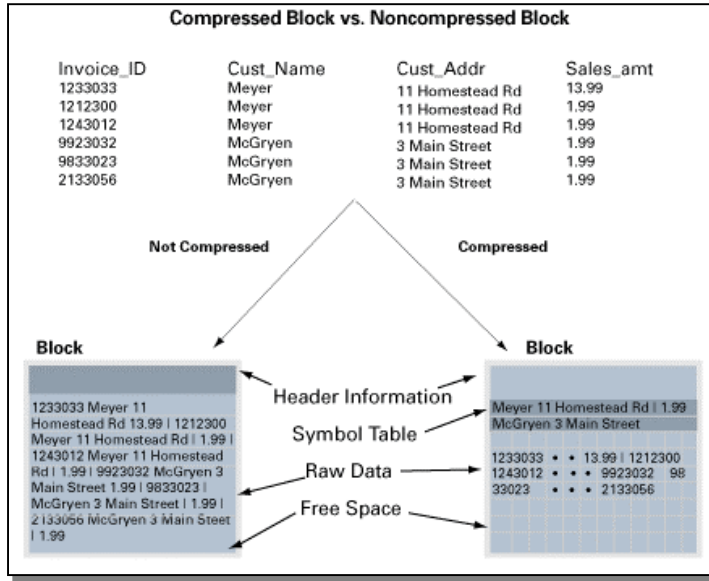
Compressed Block vs. Noncompressed Block

| Invoice_ID | Cust_Name | Cust_Addr | Sales_amt |
|---|---|---|---|
| 1233033 | Meyer | 11 Homestead Rd | 13.99 |
| 1212300 | Meyer | 11 Homestead Rd | 1.99 |
| 1243012 | Meyer | 11 Homestead Rd | 1.99 |
| 9923032 | McGryen | 3 Main Street | 1.99 |
| 9833023 | McGryen | 3 Main Street | 1.99 |
| 2133056 | McGryen | 3 Main Street | 1.99 |

Not Compressed

Compressed

Block

1233033 Meyer 11 Homestead Rd 13.99 | 1212300 Meyer 11 Homestead Rd | 1.99 | 1243012 Meyer 11 Homestead Rd | 1.99 | 9923032 McGryen 3 Main Street 1.99 | 9833023 | McGryen 3 Main Street | 1.99 | 2133056 McGryen 3 Main Steet | 1.99

Header Information

Symbol Table

Raw Data

Free Space

Block

Meyer 11 Homestead Rd | 1.99
McGryen 3 Main Street

1233033 • • 13.99 | 1212300
1243012 • • • 9923032 98
33023 • • • 2133056